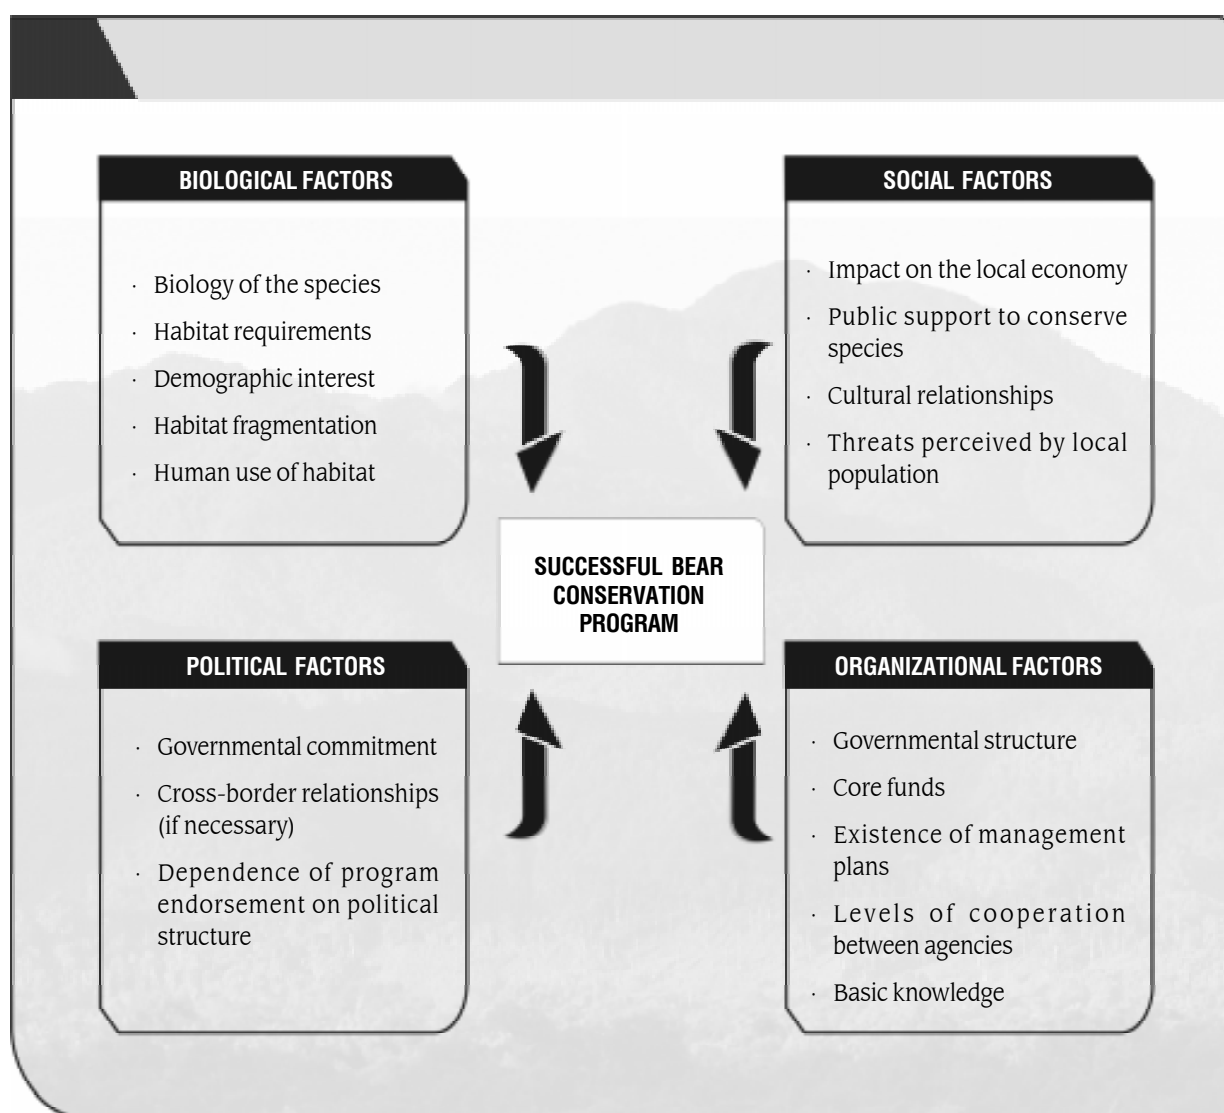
BIOLOGICAL FACTORS

· Biology of the species
· Habitat requirements
· Demographic interest
· Habitat fragmentation
· Human use of habitat

SOCIAL FACTORS

· Impact on the local economy
· Public support to conserve species
· Cultural relationships
· Threats perceived by local population

SUCCESSFUL BEAR CONSERVATION PROGRAM

POLITICAL FACTORS

· Governmental commitment
· Cross-border relationships (if necessary)
· Dependence of program endorsement on political structure

ORGANIZATIONAL FACTORS

· Governmental structure
· Core funds
· Existence of management plans
· Levels of cooperation between agencies
· Basic knowledge